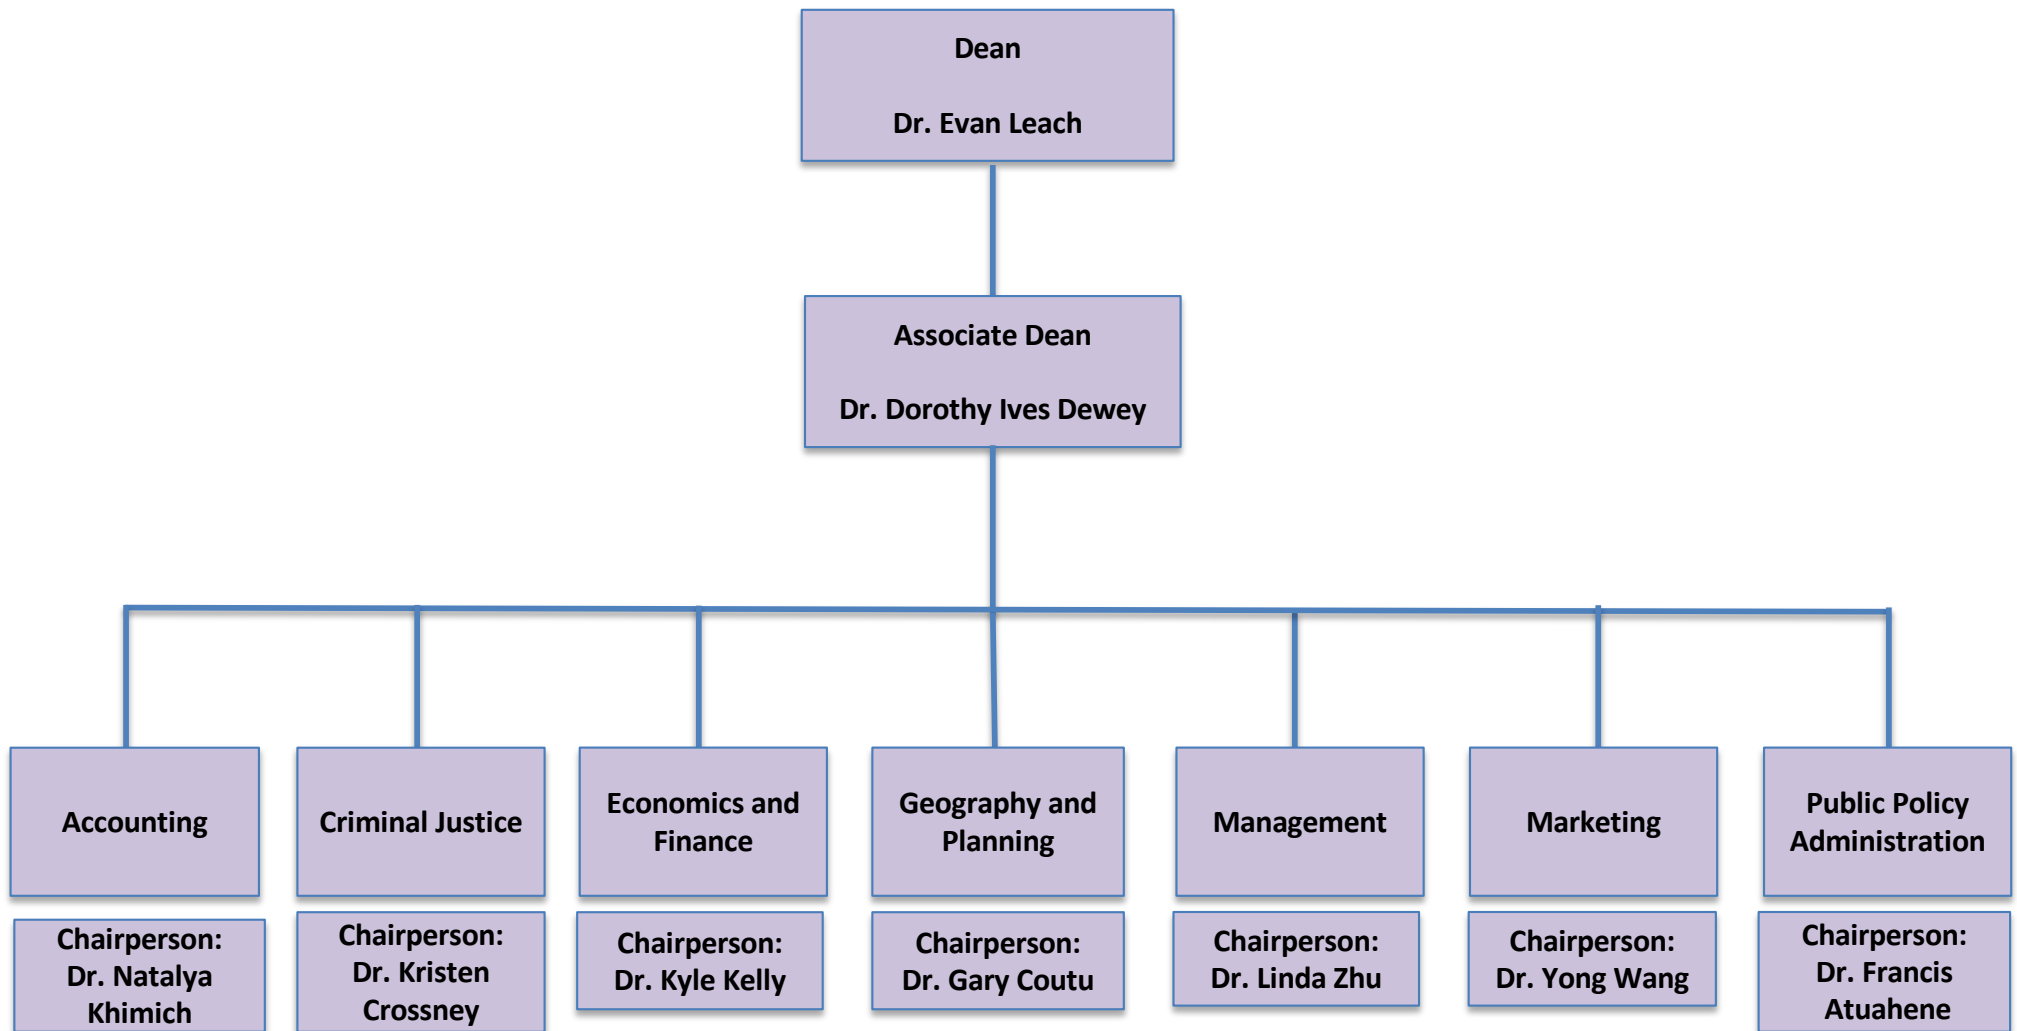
Dean

Dr. Evan Leach

Associate Dean

Dr. Dorothy Ives Dewey

Accounting

Chairperson: Dr. Natalya Khimich

Criminal Justice

Chairperson: Dr. Kristen Crossney

Economics and Finance

Chairperson: Dr. Kyle Kelly

Geography and Planning

Chairperson: Dr. Gary Coutu

Management

Chairperson: Dr. Linda Zhu

Marketing

Chairperson: Dr. Yong Wang

Public Policy Administration

Chairperson: Dr. Francis Atuahene